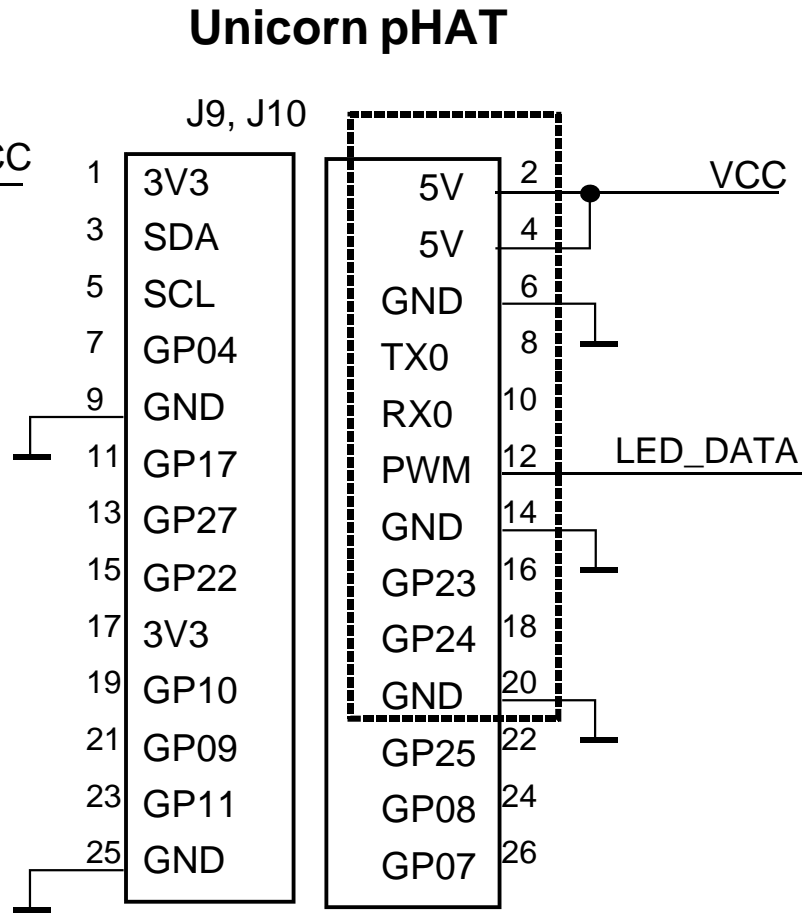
Unicorn pHAT

J9, J10

CC

1 3V3
3 SDA
5 SCL
7 GP04
9 GND
11 GP17
13 GP27
15 GP22
17 3V3
19 GP10
21 GP09
23 GP11
25 GND

5V 2
5V 4
GND 6
TX0 8
RX0 10
PWM 12
GND 14
GP23 16
GP24 18
GND 20
GP25 22
GP08 24
GP07 26

VCC

LED_DATA